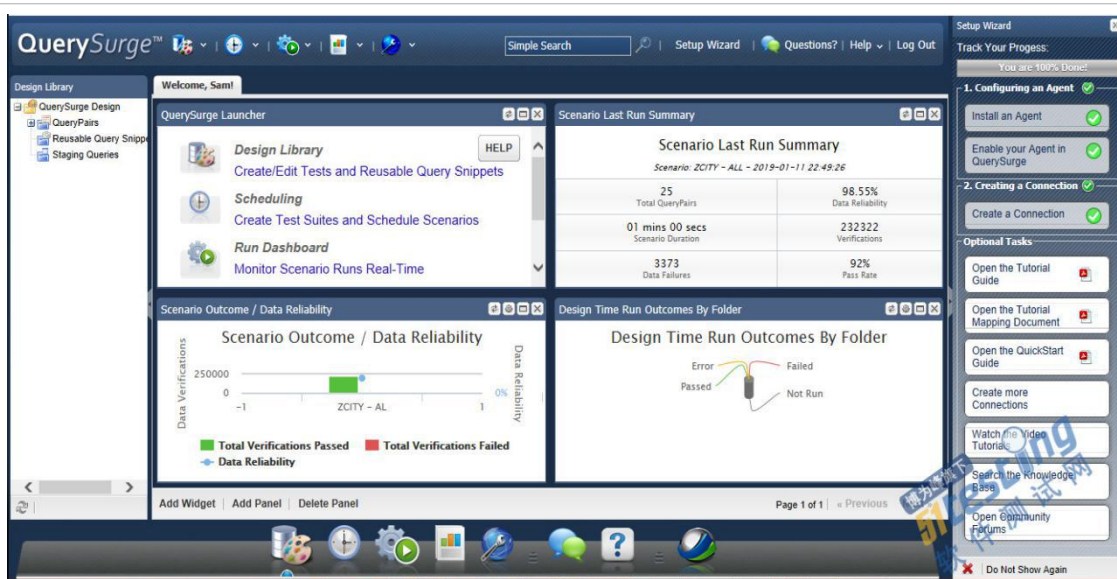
QuerySurge™

Simple Search

Setup Wizard | Questions? | Help | Log Out

Design Library

QuerySurge Design
QueryPairs
Reusable Query Snippe
Staging Queries

Welcome, Sam!

QuerySurge Launcher

Design Library
Create/Edit Tests and Reusable Query Snippets

HELP

Scheduling
Create Test Suites and Schedule Scenarios

Run Dashboard
Monitor Scenario Runs Real-Time

Scenario Last Run Summary

Scenario Last Run Summary

Scenario: ZCITY - ALL - 2019-01-11 22:49:26

| 25 Total QueryPairs | 98.55% Data Reliability |
|---|---|
| 01 mins 00 secs Scenario Duration | 232322 Verifications |
| 3373 Data Failures | 92% Pass Rate |

Scenario Outcome / Data Reliability

Scenario Outcome / Data Reliability

Data Verifications

250000

0

-1

ZCITY - AL

1

0%

Data Reliability

Total Verifications Passed
Total Verifications Failed
Data Reliability

Design Time Run Outcomes By Folder

Design Time Run Outcomes By Folder

Error
Failed
Passed
Not Run

Add Widget | Add Panel | Delete Panel

Page 1 of 1 | « Previous

Setup Wizard

Track Your Progess:

You are 100% Done!

1. Configuring an Agent

Install an Agent

Enable your Agent in QuerySurge

2. Creating a Connection

Create a Connection

Optional Tasks

Open the Tutorial Guide

Open the Tutorial Mapping Document

Open the QuickStart Guide

Create more Connections

Watch the Video Tutorials

Search the Knowledge Base

Open Community Forums

Do Not Show Again

51Testing
博为峰旗下
软件测试网